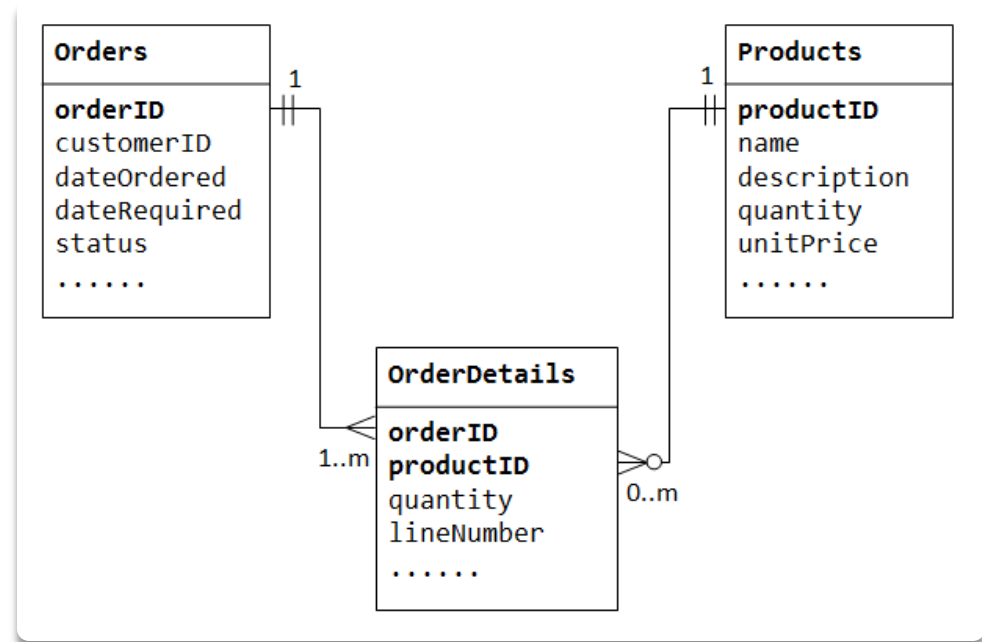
Orders

orderID
customerID
dateOrdered
dateRequired
status
......

1

1

Products

productID
name
description
quantity
unitPrice
......

OrderDetails

orderID
productID
quantity
lineNumber
......

1..m

0..m